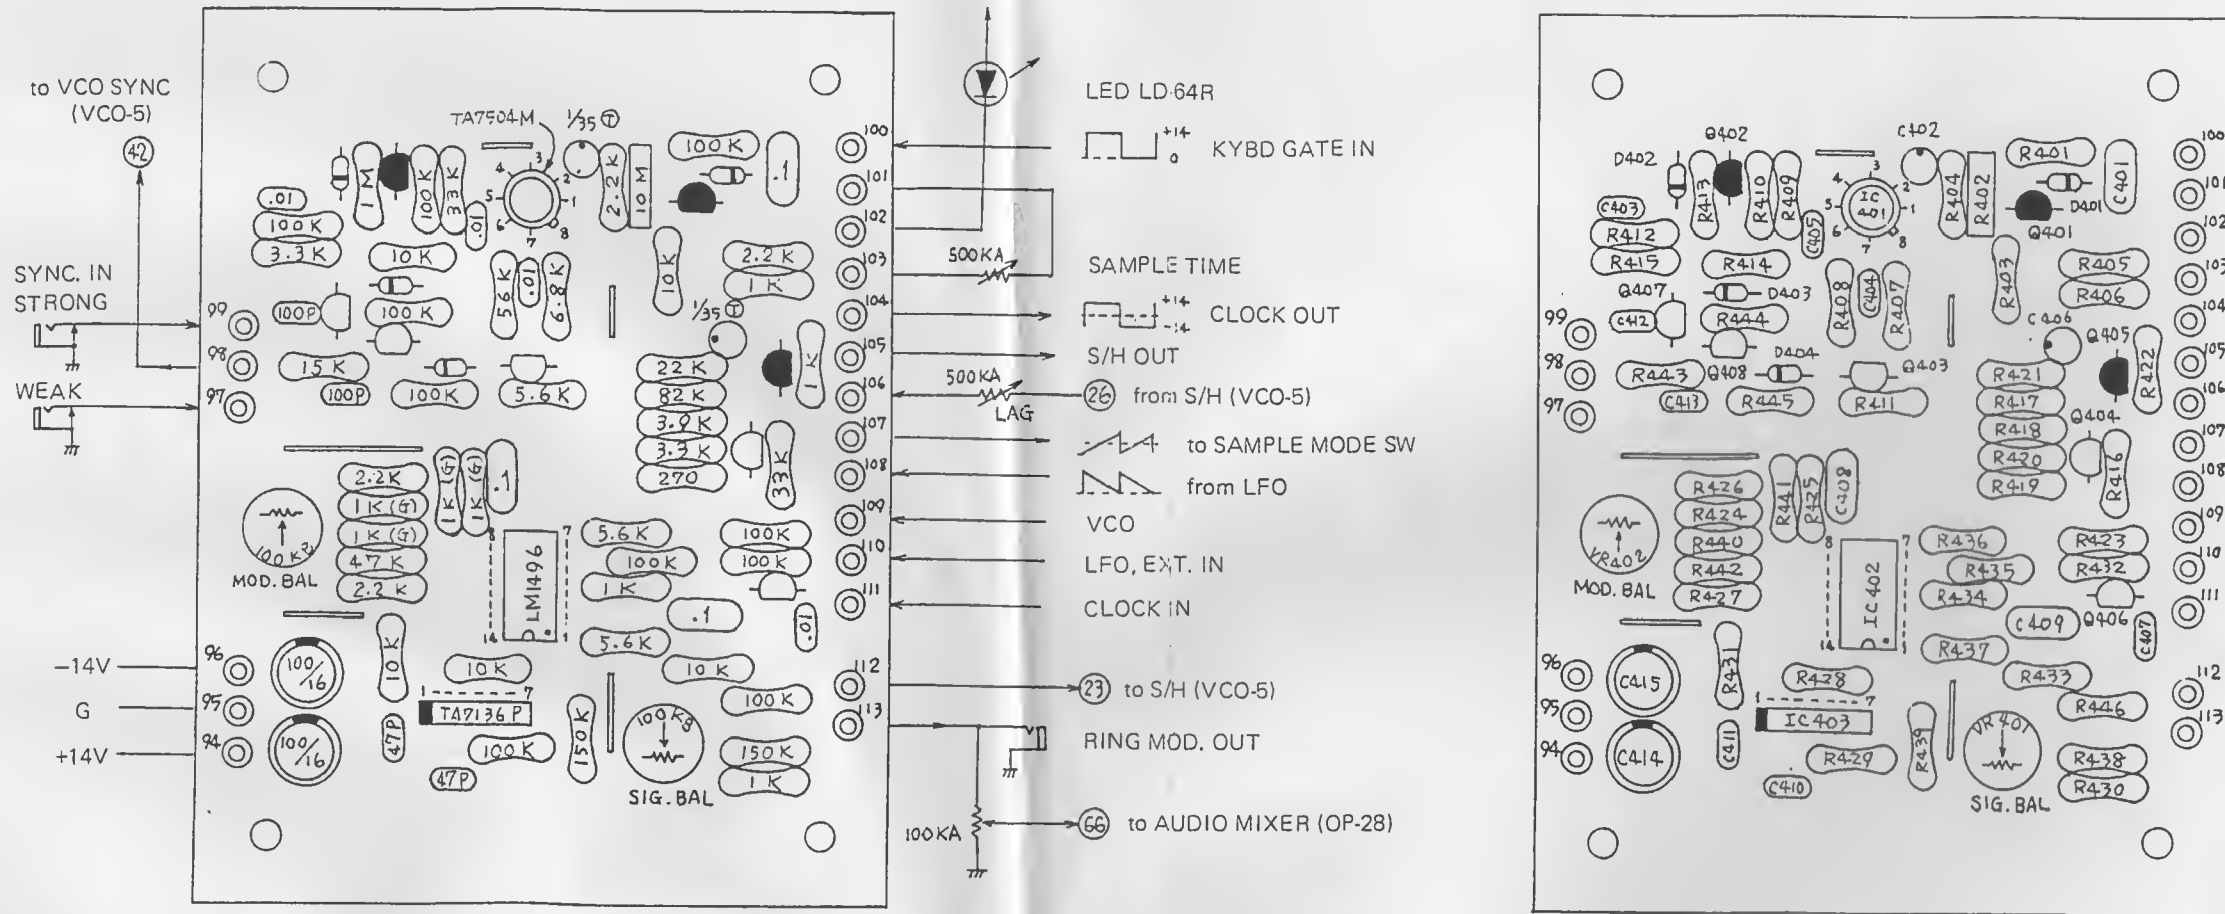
to VCO SYNC (VCO-5)
42

SYNC. IN
STRONG

WEAK

−14V
G
+14V

TA7504M
1/35
100K
.1
1M
100K
33K
.01
2.2K
10M
.01
100K
3.3K
10K
.01
2.2K
1K
10K
5.6K
.01
6.8K
100P
100K
1/35
99
98
97
15K
100P
100K
5.6K
22K
82K
3.9K
3.3K
270
1K
33K
2.2K
1K(G)
1K(G)
47K
2.2K
1K(G)
1K(G)
.1
100K
MOD. BAL
LM1496
5.6K
100K
1K
100K
100K
.1
.01
5.6K
96
95
94
100/16
100/16
10K
47P
TA7136P
10K
100K
47P
150K
10K
100K
100K
150K
1K
SIG. BAL
100
101
102
103
104
105
106
107
108
109
110
111
112
113

LED LD-64R
+14 0 KYBD GATE IN
500KA
SAMPLE TIME
+14 −14 CLOCK OUT
S/H OUT
500KA
LAG
26 from S/H (VCO-5)
to SAMPLE MODE SW
from LFO
VCO
LFO, EXT. IN
CLOCK IN
23 to S/H (VCO-5)
RING MOD. OUT
100KA
66 to AUDIO MIXER (OP-28)

Q402
C402
D402
R401
C401
R413
R410
R409
IC 401
R404
R402
D401
C403
C405
Q401
R412
R415
R414
R403
R405
Q407
D403
R408
C404
R407
R406
C412
R444
C406
Q405
99
98
97
R443
Q408
D404
Q403
R421
R422
C413
R445
R411
R417
Q404
R418
R420
R416
R419
R426
R424
R440
R442
R427
R441
R425
C408
MOD. BAL
VR402
IC 402
R436
R435
R434
R423
R432
C409
Q406
C407
96
95
94
C415
C414
R431
C411
R428
IC403
R429
C410
R439
R437
R433
R446
VR401
R438
R430
SIG. BAL
100
101
102
103
104
105
106
107
108
109
110
111
112
113